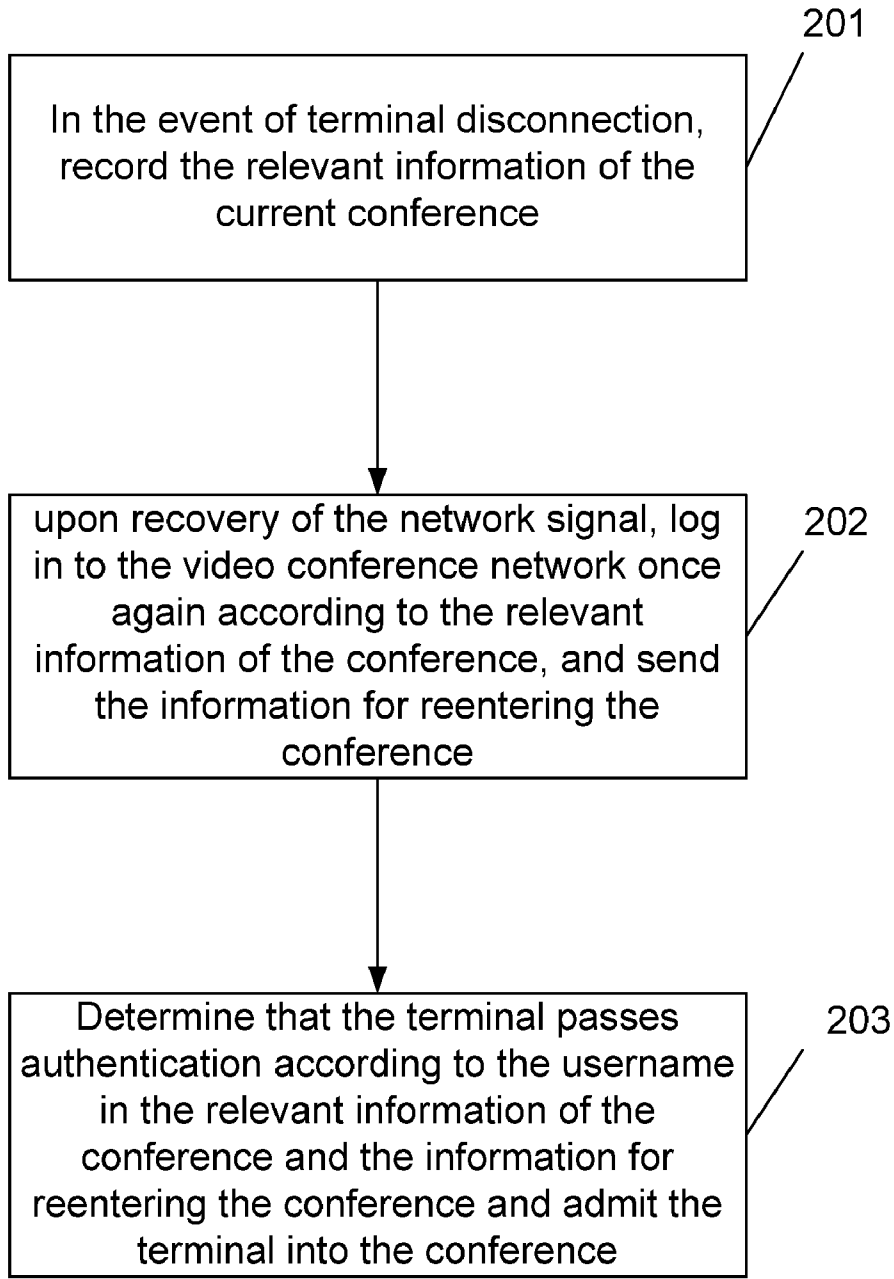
201

In the event of terminal disconnection, record the relevant information of the current conference

upon recovery of the network signal, log in to the video conference network once again according to the relevant information of the conference, and send the information for reentering the conference

202

Determine that the terminal passes authentication according to the username in the relevant information of the conference and the information for reentering the conference and admit the terminal into the conference

203